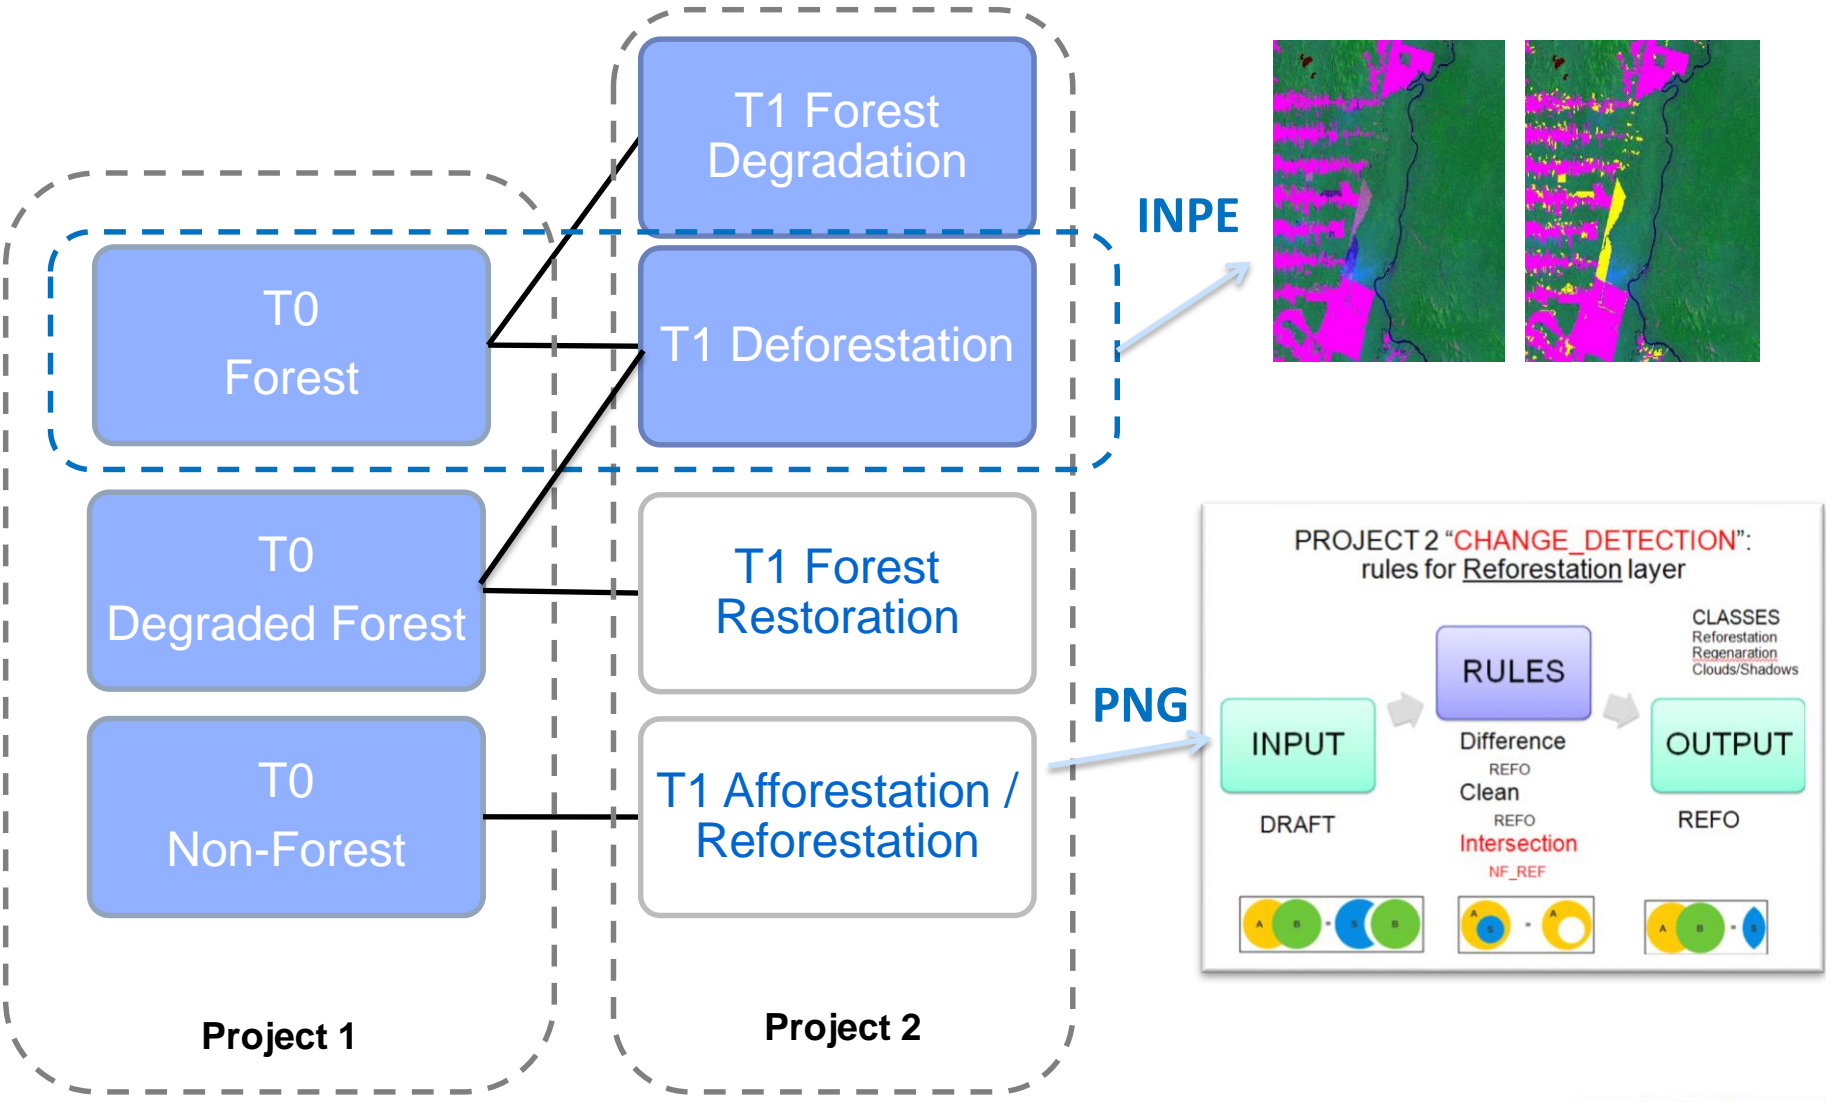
T0
Forest

T0
Degraded Forest

T0
Non-Forest

Project 1

T1 Forest Degradation

T1 Deforestation

T1 Forest Restoration

T1 Afforestation / Reforestation

Project 2

INPE

PNG

PROJECT 2 “CHANGE_DETECTION”: rules for Reforestation layer

CLASSES
Reforestation
Regenaration
Clouds/Shadows

INPUT
DRAFT

RULES
Difference
REFO
Clean
REFO
Intersection
NF_REF

OUTPUT
REFO